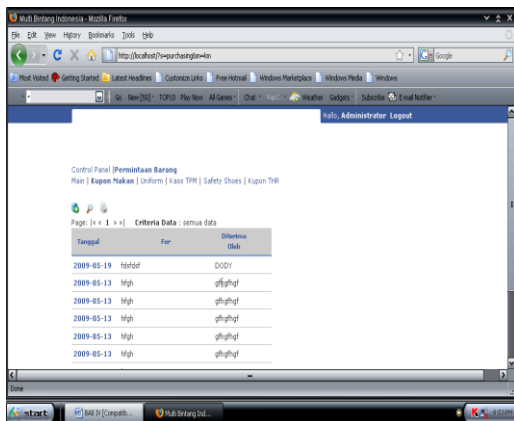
Multi Bintang Indonesia - Mozilla Firefox

File Edit View History Bookmarks Tools Help

http://localhost/?s=purchasingtan=km

Google

Most Visited Getting Started Latest Headlines Customize Links Free Hotmail Windows Marketplace Windows Media Windows

Go New[30] TOP10 Play Now All Games Chat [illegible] Weather Gadgets Subscribe E-mail Notifier

Hallo, Administrator Logout

Control Panel | Permintaan Barang
Main | Kupon Makan | Uniform | Kaos TPM | Safety Shoes | Kupon THR

Page: |« « 1 » »| Criteria Data : semua data

| Tanggal | For | Diterima Oleh |
|---|---|---|
| 2009-05-19 | fdsfdsf | DODY |
| 2009-05-13 | hfgh | gfhgfhgf |
| 2009-05-13 | hfgh | gfhgfhgf |
| 2009-05-13 | hfgh | gfhgfhgf |
| 2009-05-13 | hfgh | gfhgfhgf |
| 2009-05-13 | hfgh | gfhgfhgf |

Done

start BAB IV [Compatib... Multi Bintang Ind...